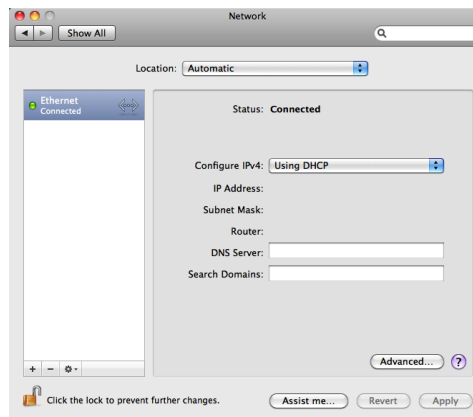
Network

Show All

Location: Automatic

Ethernet
Connected

Status: Connected

Configure IPv4: Using DHCP

IP Address:

Subnet Mask:

Router:

DNS Server:

Search Domains:

+ −

Advanced...

?

Click the lock to prevent further changes.

Assist me...

Revert

Apply